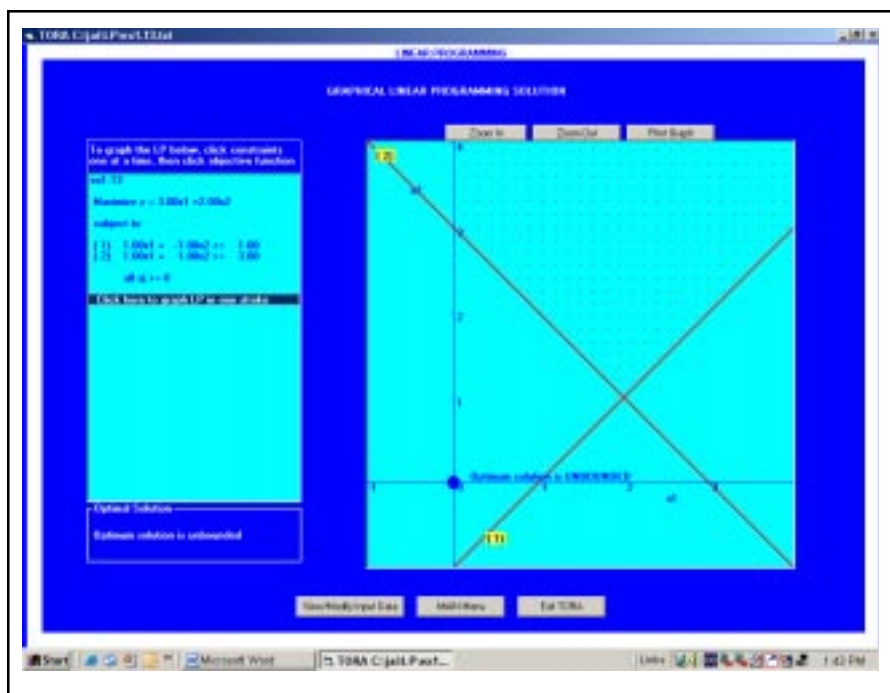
TORA C:\jali1\Pwst\T3.txt

LINEAR PROGRAMMING

GRAPHICAL LINEAR PROGRAMMING SOLUTION

To graph the LP below, click constraints one at a time, then click objective function

ex1-T3

Maximize z = 3.00x1 +2.00x2

subject to

(1) 1.00x1 + -1.00x2 <= 1.00
(2) 1.00x1 + 1.00x2 >= 3.00

all xj >= 0

Click here to graph LP in one stroke

Optimal Solution

Optimum solution is unbounded

Zoom In | Zoom Out | Print Graph

(2)

x2

3

2

1

Optimum solution is UNBOUNDED

1

2

3

x1

(1)

View/Modify Input Data | MAIN Menu | Exit TORA

Start | Microsoft Word | TORA C:\jali1\Pwst\... | 1:43 PM